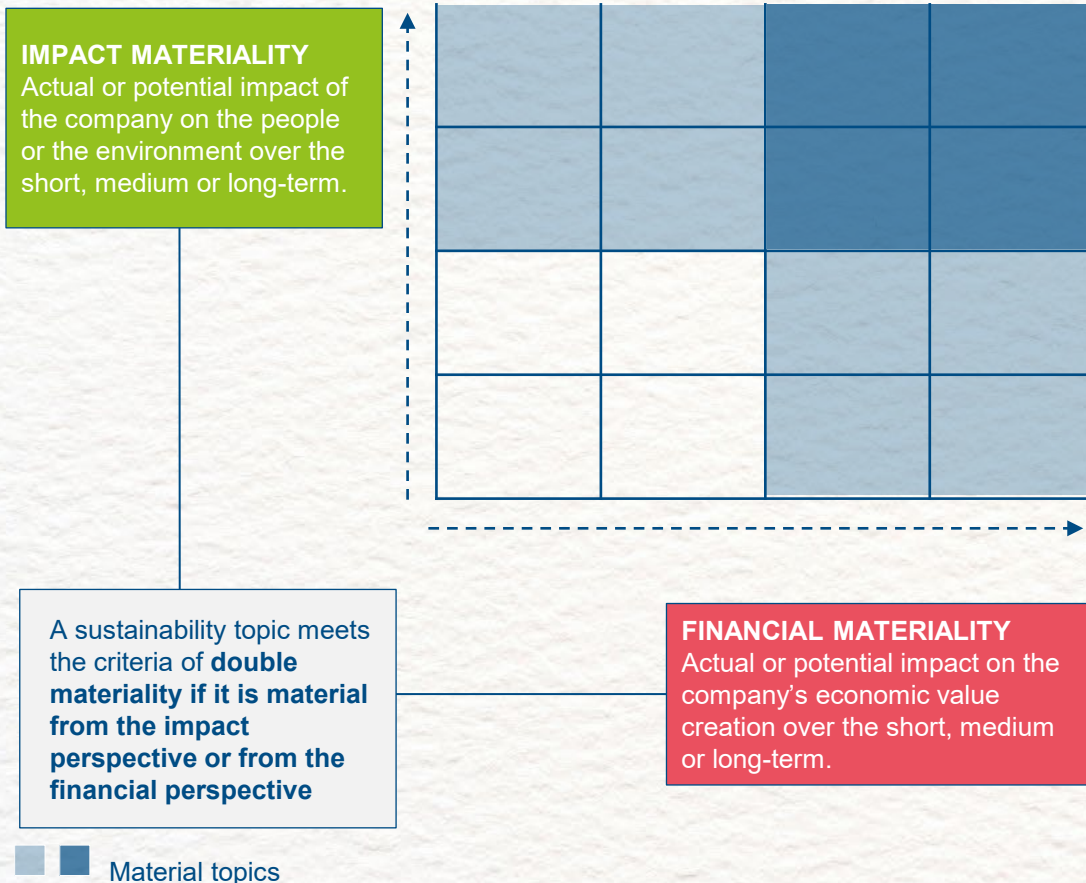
IMPACT MATERIALITY
Actual or potential impact of the company on the people or the environment over the short, medium or long-term.

A sustainability topic meets the criteria of **double materiality if it is material from the impact perspective or from the financial perspective**

FINANCIAL MATERIALITY
Actual or potential impact on the company's economic value creation over the short, medium or long-term.

Material topics